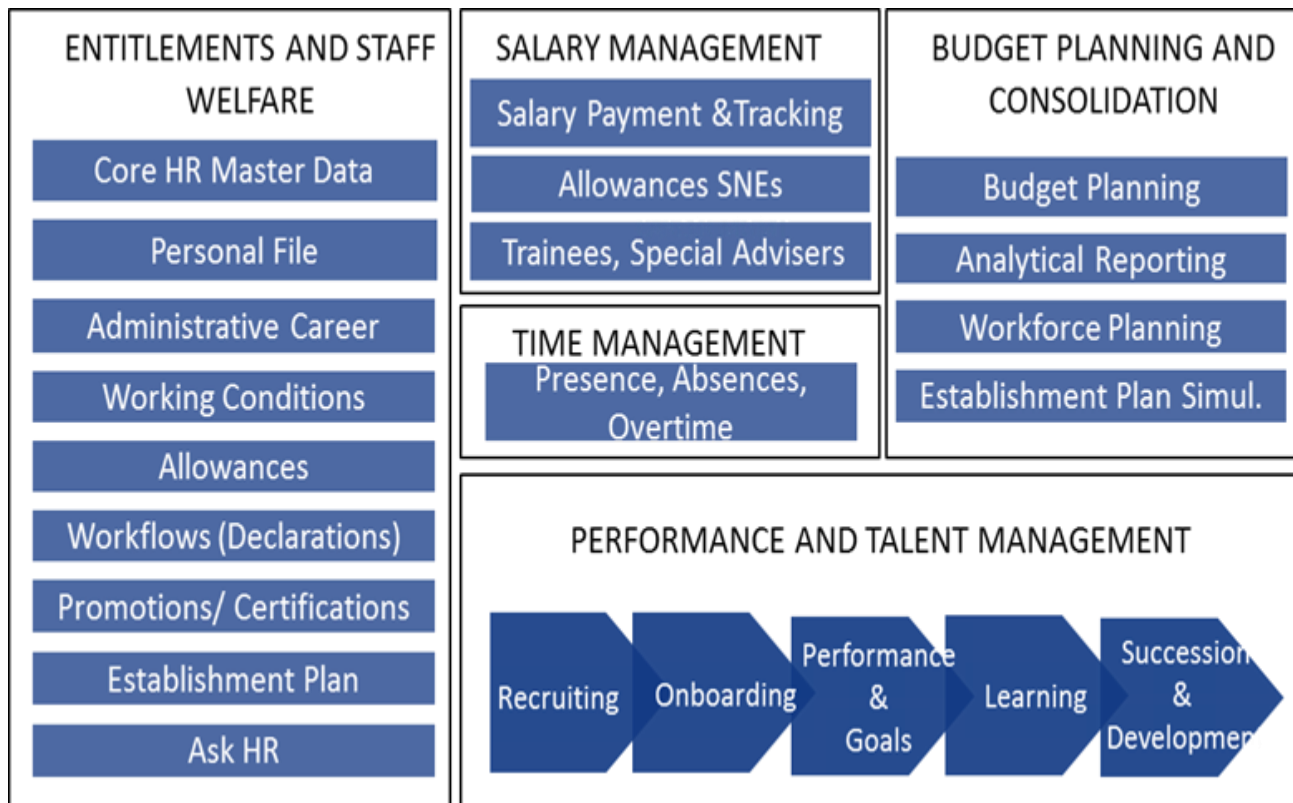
ENTITLEMENTS AND STAFF WELFARE

Core HR Master Data

Personal File

Administrative Career

Working Conditions

Allowances

Workflows (Declarations)

Promotions/ Certifications

Establishment Plan

Ask HR

SALARY MANAGEMENT

Salary Payment &Tracking

Allowances SNEs

Trainees, Special Advisers

TIME MANAGEMENT

Presence, Absences, Overtime

BUDGET PLANNING AND CONSOLIDATION

Budget Planning

Analytical Reporting

Workforce Planning

Establishment Plan Simul.

PERFORMANCE AND TALENT MANAGEMENT

Recruiting

Onboarding

Performance & Goals

Learning

Succession & Developmen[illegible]